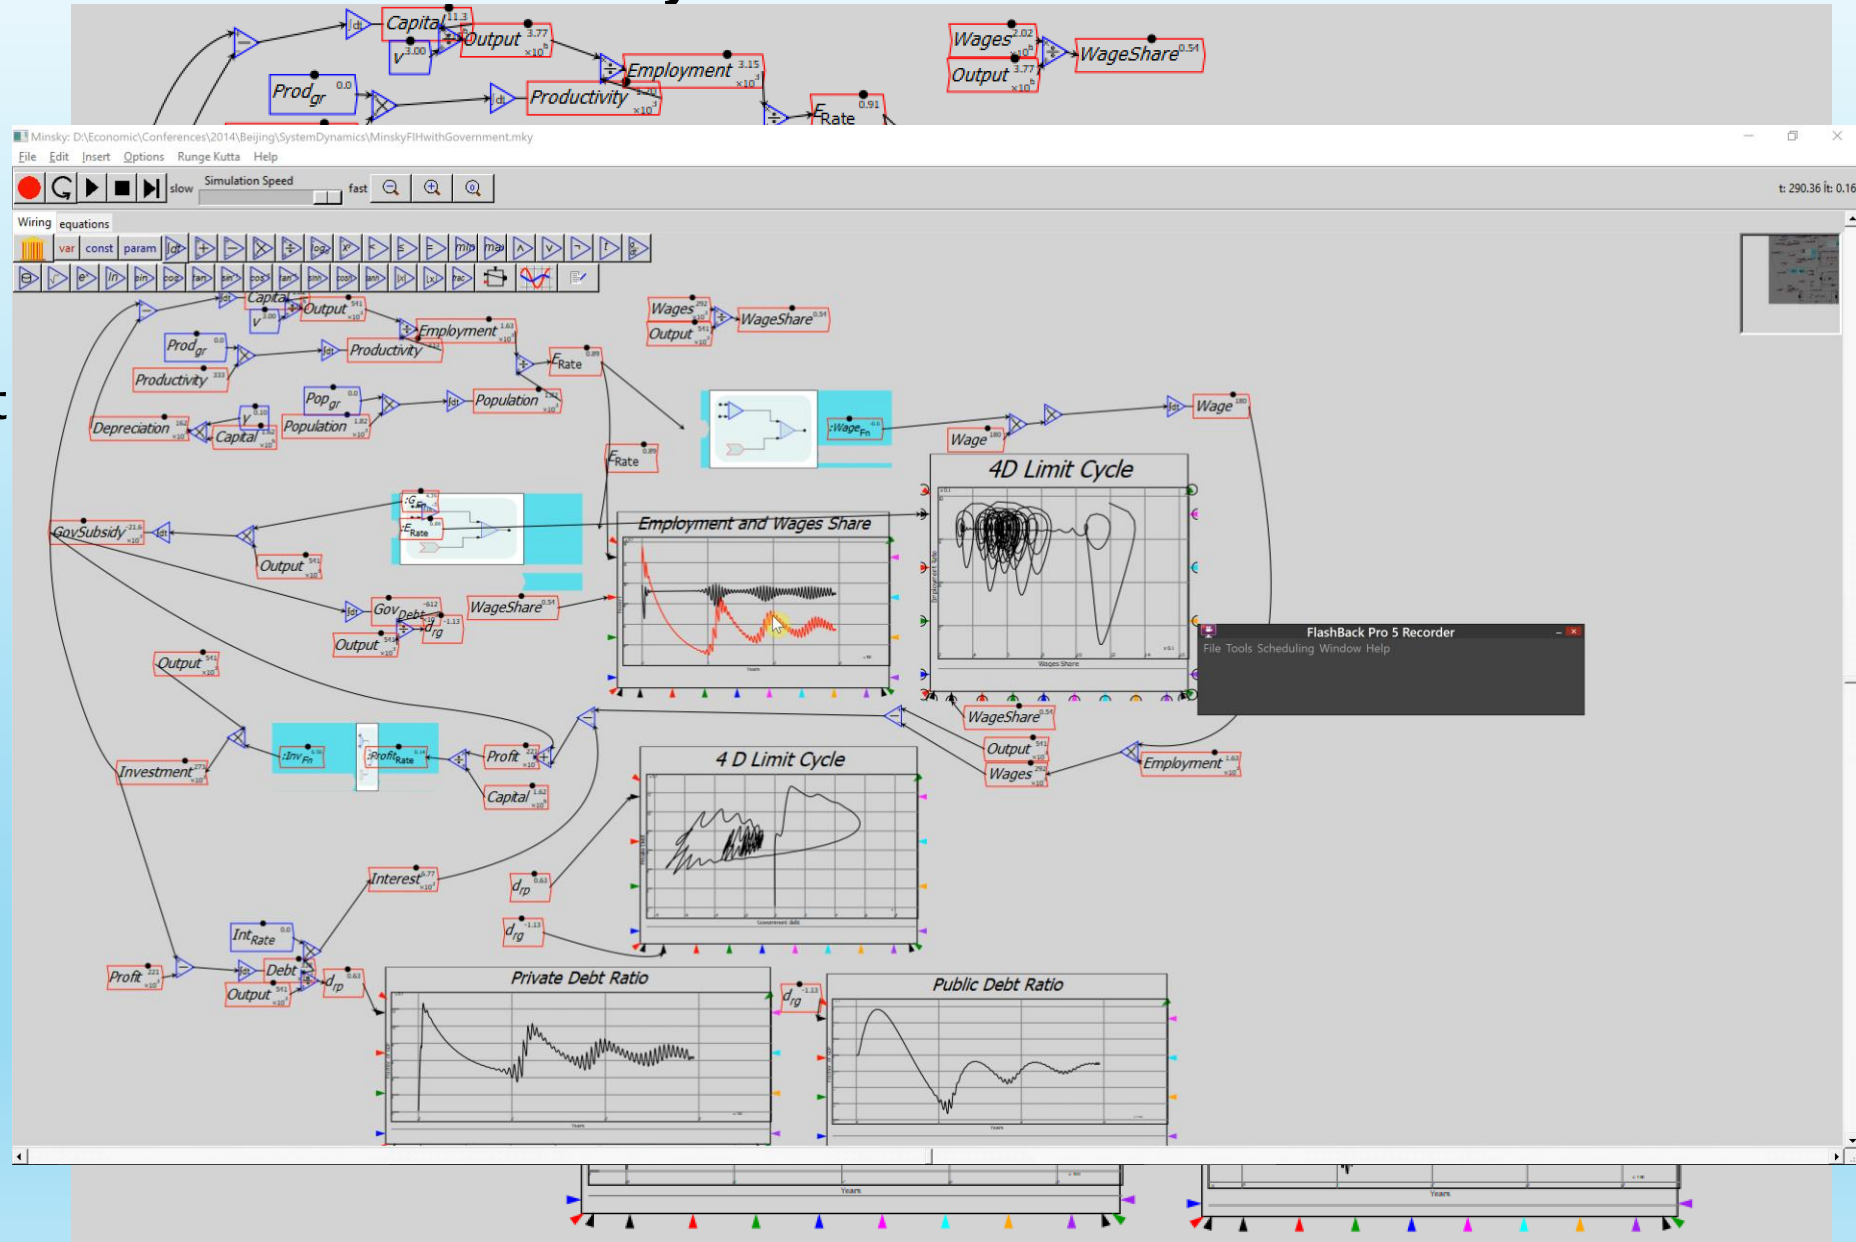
Capital 11.3
v 3.00
Output 3.77 ×10
Prod$_{gr}$ 0.0
Productivity
Employment 3.15 ×10
E$_{Rate}$ 0.91
Wages 2.02 ×10
Output 3.77 ×10
WageShare 0.54

Minsky: D:\Economic\Conferences\2014\Beijing\SystemDynamics\MinskyFIHwithGovernment.mky
File Edit Insert Options Runge Kutta Help
slow Simulation Speed fast
t: 290.36 δt: 0.16
Wiring equations
var const param

Capital
v
Output
Employment
Prod$_{gr}$
Productivity
Productivity
E$_{Rate}$
Pop$_{gr}$
Population
Depreciation
v
Capital
Population
Wages
Output
WageShare 0.54
:Wage$_{Fn}$
Wage
Wage
E$_{Rate}$
4D Limit Cycle
Employment and Wages Share
GovSubsidy
:G$_{Fn}$
E$_{Rate}$
Output
Gov$_{Debt}$
d$_{rg}$
WageShare 0.54
Output
Output
FlashBack Pro 5 Recorder
File Tools Scheduling Window Help
WageShare 0.54
Output
Wages
Employment
:Inv$_{Fn}$
:Profit$_{Rate}$
Profit
Capital
Investment
4 D Limit Cycle
Interest
d$_{rp}$
d$_{rg}$
Int$_{Rate}$ 0.0
Debt
Profit
Output
d$_{rp}$
Private Debt Ratio
d$_{rg}$
Public Debt Ratio
Years
Years